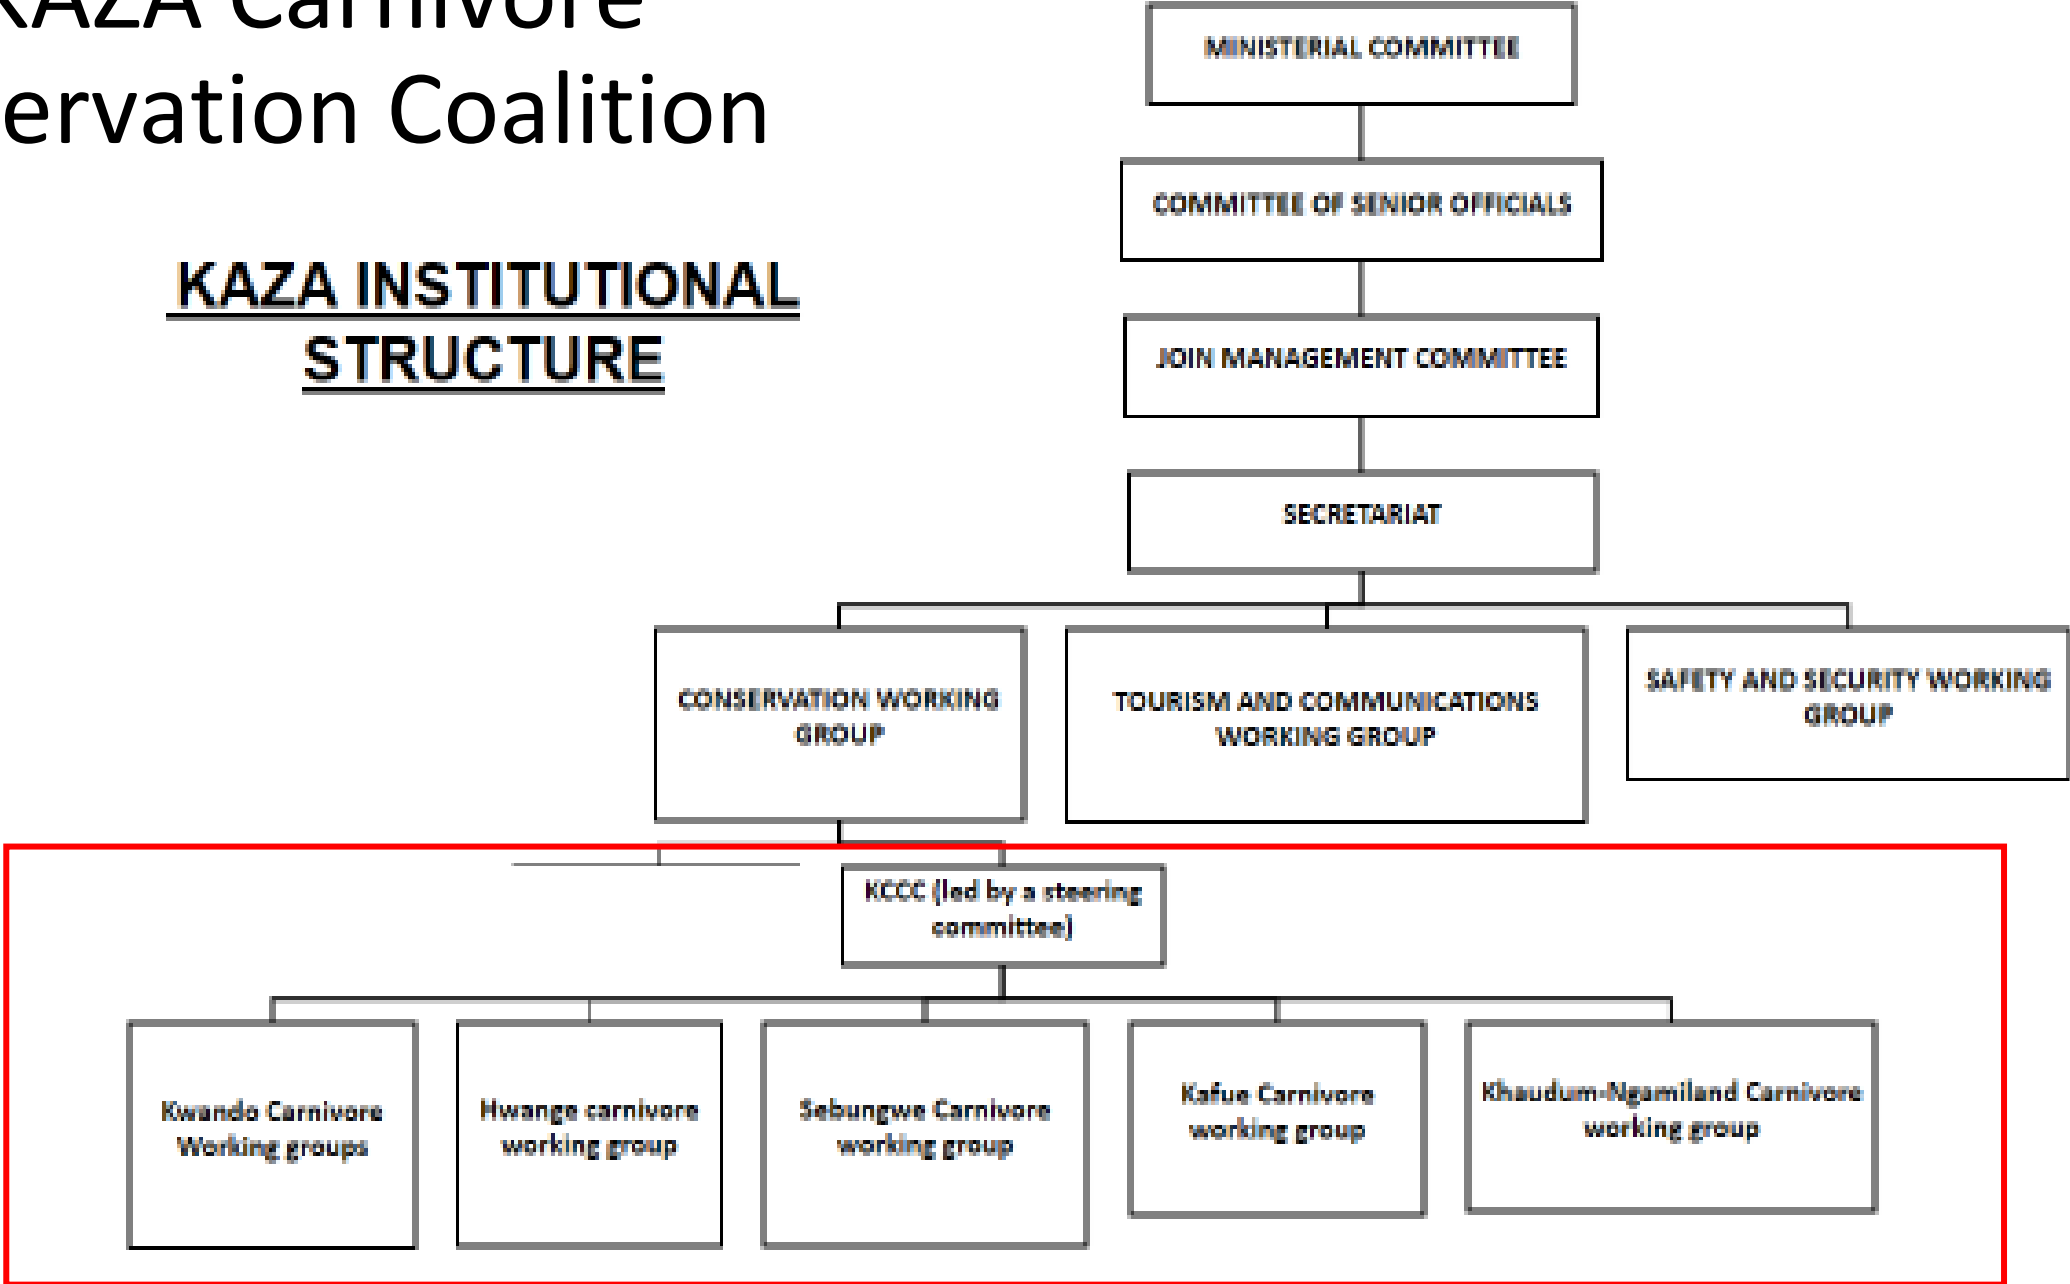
KAZA Carnivore
ervation Coalition

KAZA INSTITUTIONAL STRUCTURE

MINISTERIAL COMMITTEE

COMMITTEE OF SENIOR OFFICIALS

JOIN MANAGEMENT COMMITTEE

SECRETARIAT

CONSERVATION WORKING GROUP

TOURISM AND COMMUNICATIONS WORKING GROUP

SAFETY AND SECURITY WORKING GROUP

KCCC (led by a steering committee)

Kwando Carnivore Working groups

Hwange carnivore working group

Sebungwe Carnivore working group

Kafue Carnivore working group

Khaudum-Ngamiland Carnivore working group